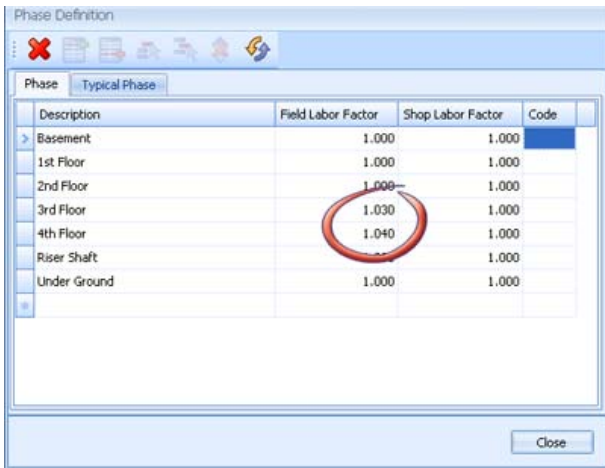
Phase Definition

Phase | Typical Phase

| Description | Field Labor Factor | Shop Labor Factor | Code |
|---|---|---|---|
| Basement | 1.000 | 1.000 | |
| 1st Floor | 1.000 | 1.000 | |
| 2nd Floor | 1.000 | 1.000 | |
| 3rd Floor | 1.030 | 1.000 | |
| 4th Floor | 1.040 | 1.000 | |
| Riser Shaft | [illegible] | 1.000 | |
| Under Ground | 1.000 | 1.000 | |
| | | | |

Close